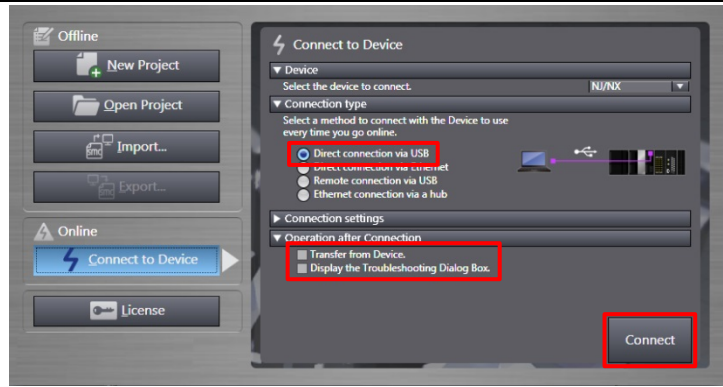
Offline
New Project
Open Project
Import...
Export...
Online
Connect to Device
License

Connect to Device
▼ Device
Select the device to connect.
NJ/NX
▼ Connection type
Select a method to connect with the Device to use every time you go online.
Direct connection via USB
Direct connection via Ethernet
Remote connection via USB
Ethernet connection via a hub
► Connection settings
▼ Operation after Connection
Transfer from Device.
Display the Troubleshooting Dialog Box.
Connect